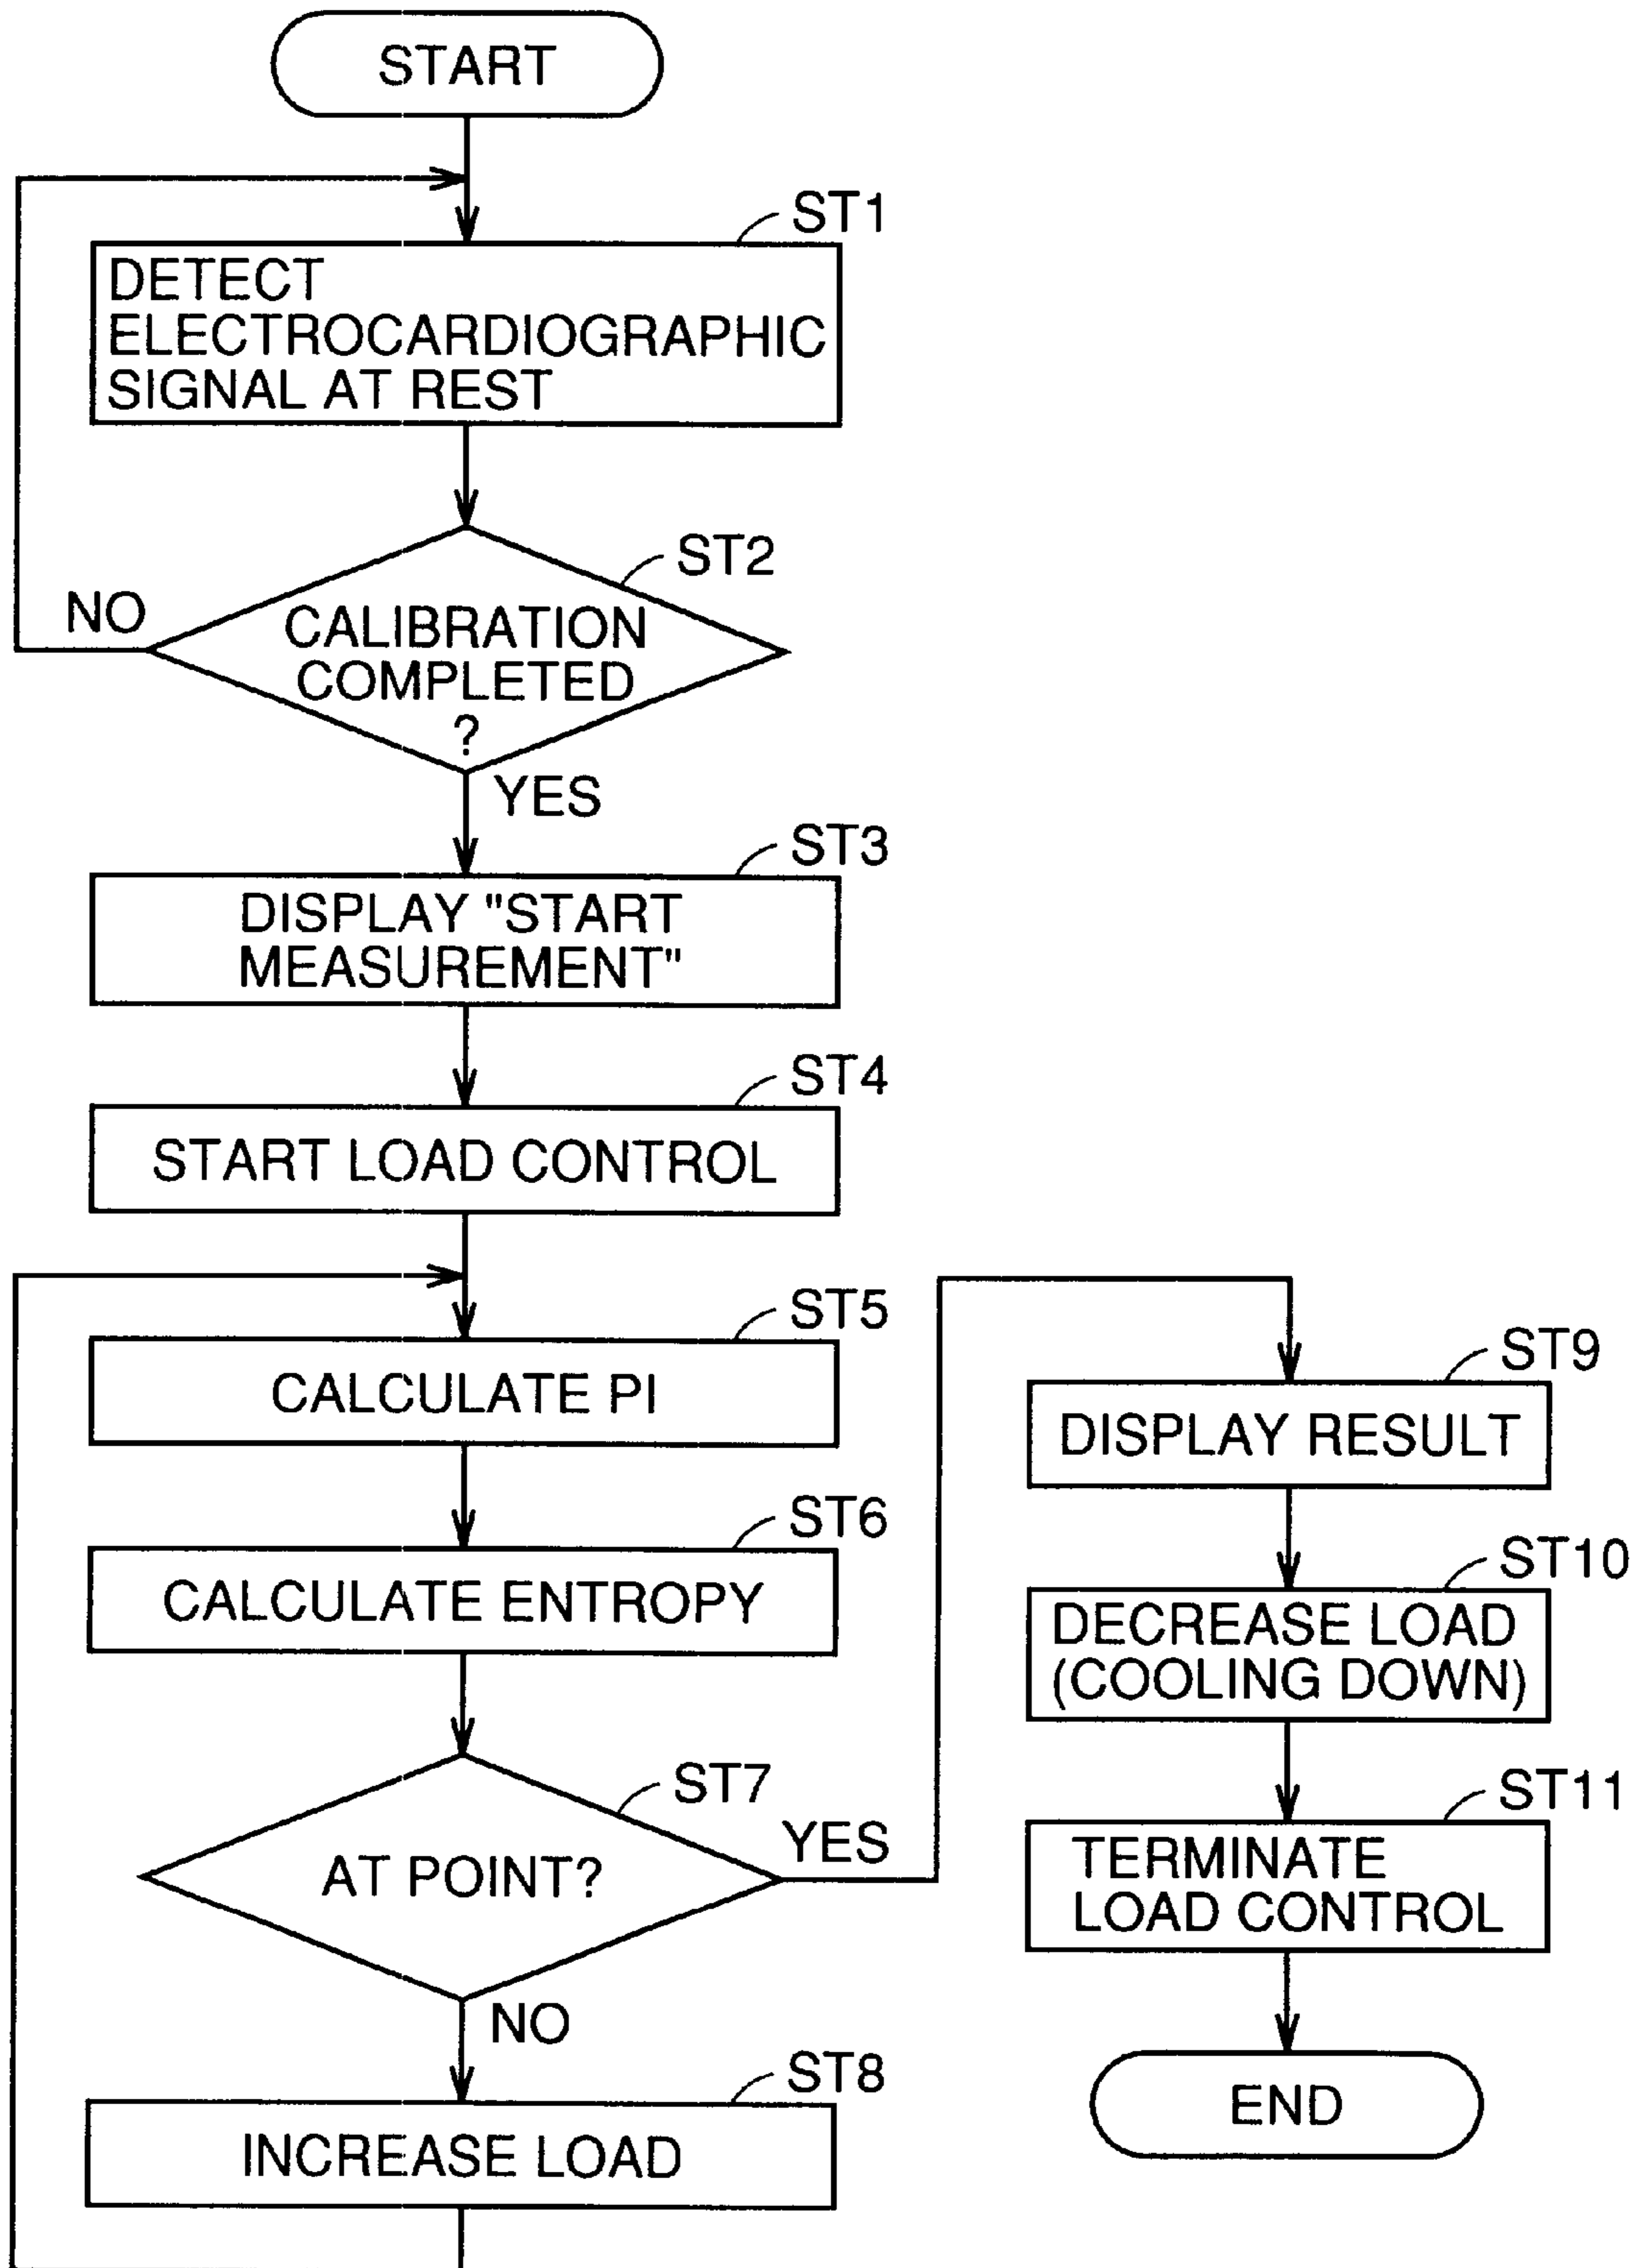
START

ST1
DETECT ELECTROCARDIOGRAPHIC SIGNAL AT REST

ST2
CALIBRATION COMPLETED ?
NO
YES

ST3
DISPLAY "START MEASUREMENT"

ST4
START LOAD CONTROL

ST5
CALCULATE PI

ST6
CALCULATE ENTROPY

ST7
AT POINT?
YES
NO

ST8
INCREASE LOAD

ST9
DISPLAY RESULT

ST10
DECREASE LOAD (COOLING DOWN)

ST11
TERMINATE LOAD CONTROL

END